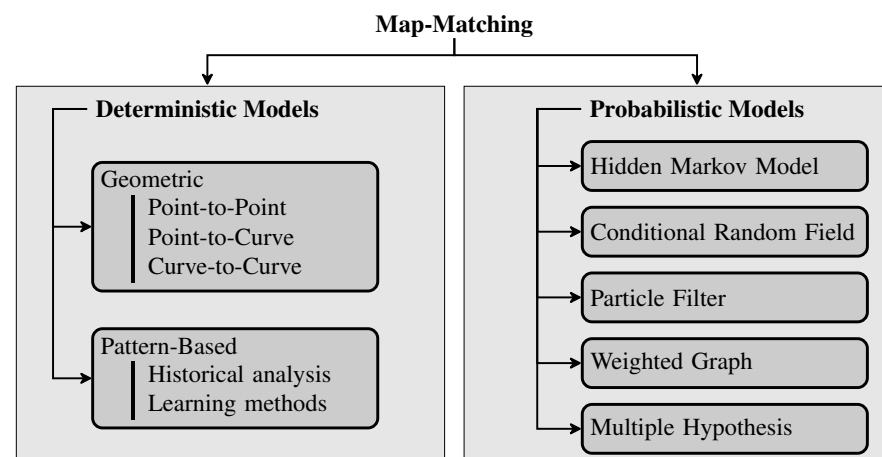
Map-Matching

Deterministic Models

Geometric
Point-to-Point
Point-to-Curve
Curve-to-Curve

Pattern-Based
Historical analysis
Learning methods

Probabilistic Models

Hidden Markov Model

Conditional Random Field

Particle Filter

Weighted Graph

Multiple Hypothesis